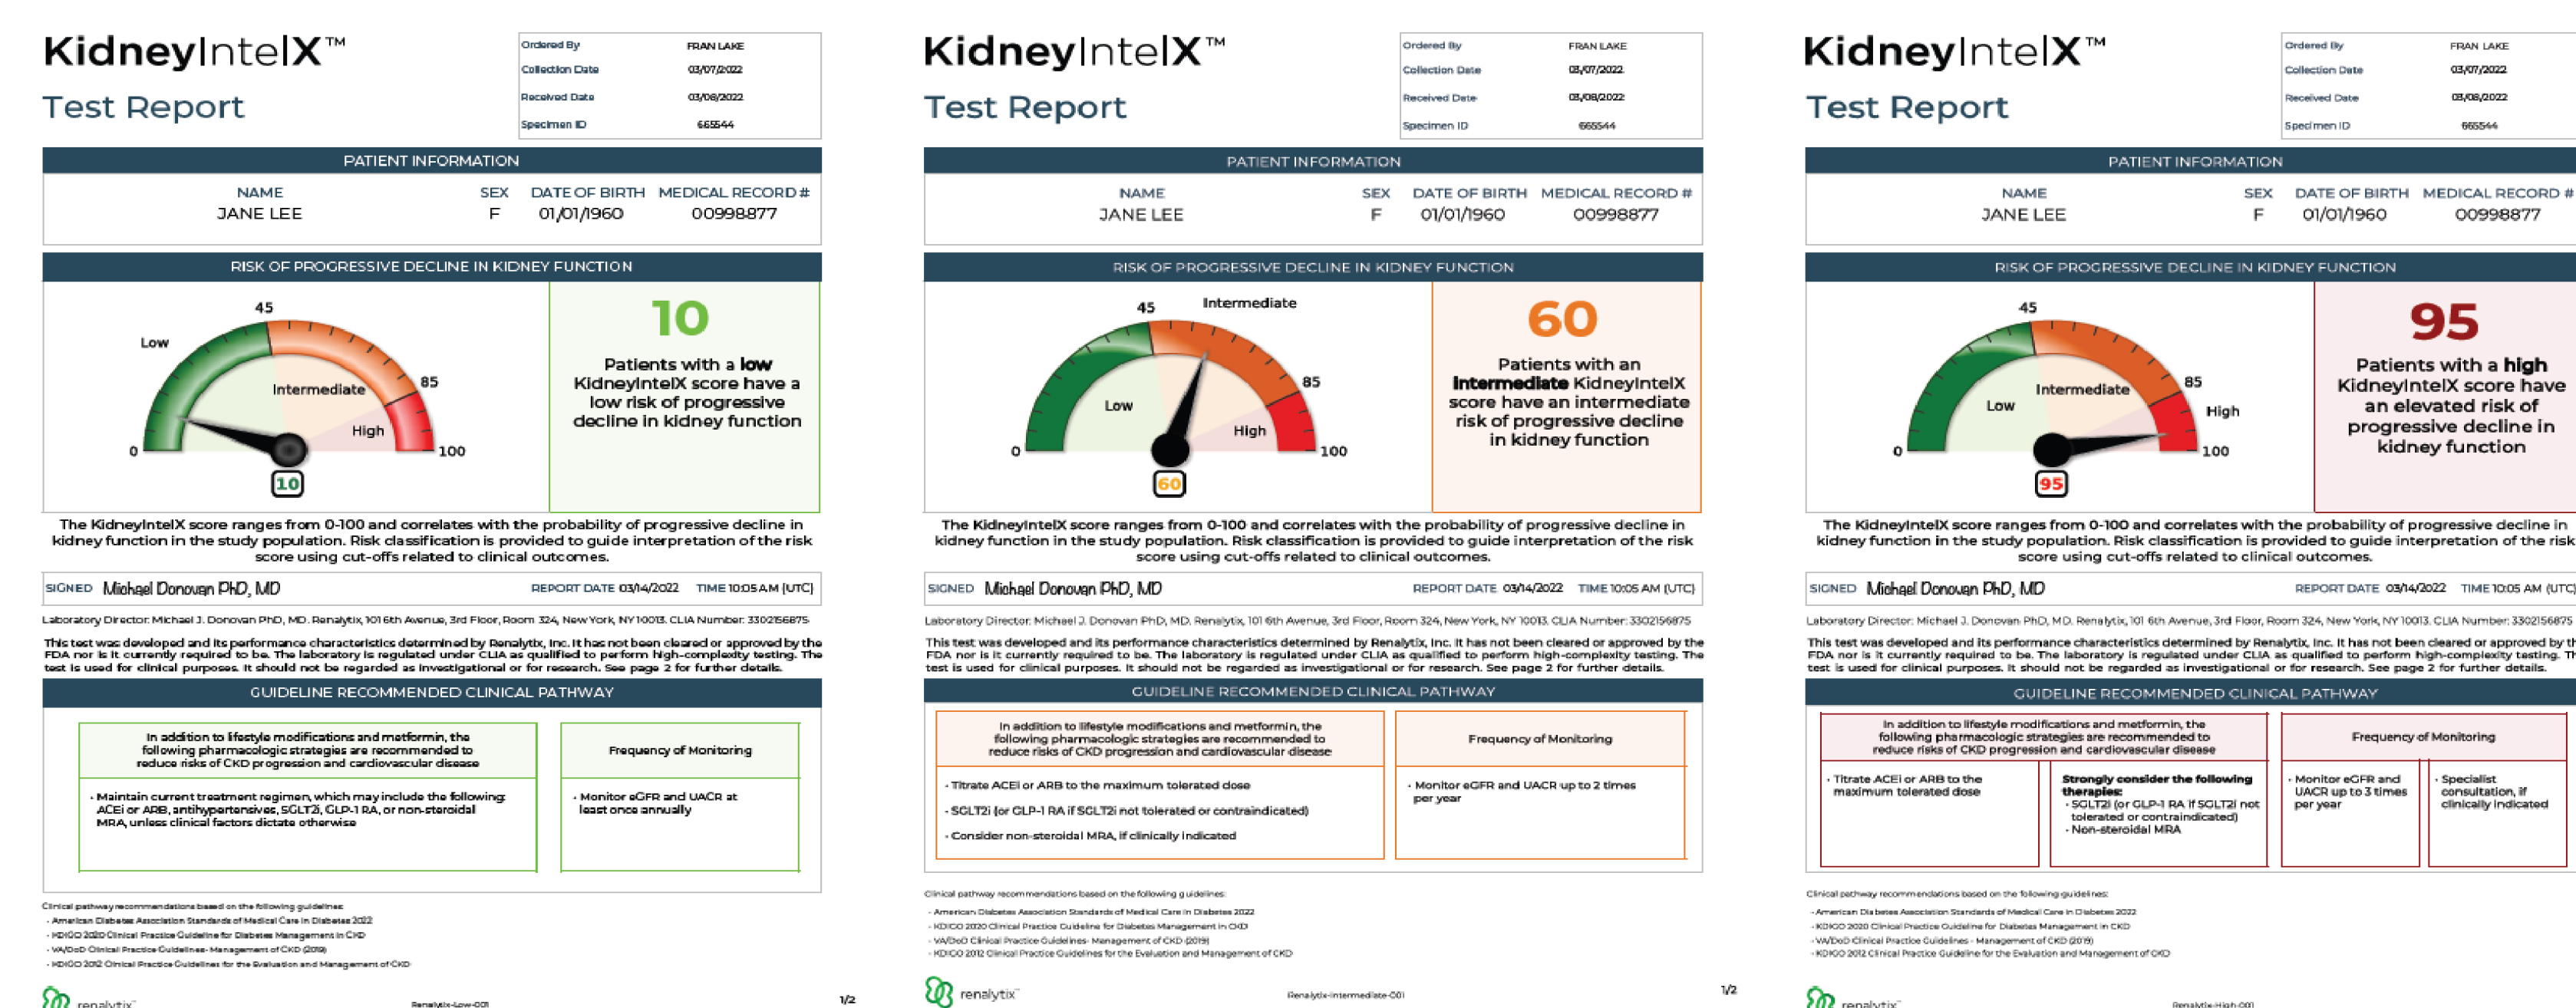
KidneyIntelX™
Test Report

| Ordered By | FRAN LAKE |
|---|---|
| Collection Date | 03/07/2022 |
| Received Date | 03/08/2022 |
| Specimen ID | 665544 |

PATIENT INFORMATION

| NAME | SEX | DATE OF BIRTH | MEDICAL RECORD # |
|---|---|---|---|
| JANE LEE | F | 01/01/1960 | 00998877 |

RISK OF PROGRESSIVE DECLINE IN KIDNEY FUNCTION

45 Low Intermediate 85 High 0 100 10

10

Patients with a low KidneyIntelX score have a low risk of progressive decline in kidney function

The KidneyIntelX score ranges from 0-100 and correlates with the probability of progressive decline in kidney function in the study population. Risk classification is provided to guide interpretation of the risk score using cut-offs related to clinical outcomes.

SIGNED Michael Donovan PhD, MD REPORT DATE 03/14/2022 TIME 10:05 AM (UTC)

Laboratory Director: Michael J. Donovan PhD, MD. Renalytix, 101 6th Avenue, 3rd Floor, Room 324, New York, NY 10013. CLIA Number: 33D2156875

This test was developed and its performance characteristics determined by Renalytix, Inc. It has not been cleared or approved by the FDA nor is it currently required to be. The laboratory is regulated under CLIA as qualified to perform high-complexity testing. The test is used for clinical purposes. It should not be regarded as investigational or for research. See page 2 for further details.

GUIDELINE RECOMMENDED CLINICAL PATHWAY

In addition to lifestyle modifications and metformin, the following pharmacologic strategies are recommended to reduce risks of CKD progression and cardiovascular disease

• Maintain current treatment regimen, which may include the following: ACEi or ARB, antihypertensives, SGLT2i, GLP-1 RA, or non-steroidal MRA, unless clinical factors dictate otherwise

Frequency of Monitoring

• Monitor eGFR and UACR at least once annually

Clinical pathway recommendations based on the following guidelines:
• American Diabetes Association Standards of Medical Care in Diabetes 2022
• KDIGO 2020 Clinical Practice Guideline for Diabetes Management in CKD
• VA/DoD Clinical Practice Guidelines- Management of CKD (2019)
• KDIGO 2012 Clinical Practice Guidelines for the Evaluation and Management of CKD

renalytix™ Renalytix-Low-001 1/2

KidneyIntelX™
Test Report

| Ordered By | FRAN LAKE |
|---|---|
| Collection Date | 03/07/2022 |
| Received Date | 03/08/2022 |
| Specimen ID | 665544 |

PATIENT INFORMATION

| NAME | SEX | DATE OF BIRTH | MEDICAL RECORD # |
|---|---|---|---|
| JANE LEE | F | 01/01/1960 | 00998877 |

RISK OF PROGRESSIVE DECLINE IN KIDNEY FUNCTION

45 Intermediate Low 85 High 0 100 60

60

Patients with an Intermediate KidneyIntelX score have an intermediate risk of progressive decline in kidney function

The KidneyIntelX score ranges from 0-100 and correlates with the probability of progressive decline in kidney function in the study population. Risk classification is provided to guide interpretation of the risk score using cut-offs related to clinical outcomes.

SIGNED Michael Donovan PhD, MD REPORT DATE 03/14/2022 TIME 10:05 AM (UTC)

Laboratory Director: Michael J. Donovan PhD, MD. Renalytix, 101 6th Avenue, 3rd Floor, Room 324, New York, NY 10013. CLIA Number: 33D2156875

This test was developed and its performance characteristics determined by Renalytix, Inc. It has not been cleared or approved by the FDA nor is it currently required to be. The laboratory is regulated under CLIA as qualified to perform high-complexity testing. The test is used for clinical purposes. It should not be regarded as investigational or for research. See page 2 for further details.

GUIDELINE RECOMMENDED CLINICAL PATHWAY

In addition to lifestyle modifications and metformin, the following pharmacologic strategies are recommended to reduce risks of CKD progression and cardiovascular disease

• Titrate ACEi or ARB to the maximum tolerated dose
• SGLT2i (or GLP-1 RA if SGLT2i not tolerated or contraindicated)
• Consider non-steroidal MRA, if clinically indicated

Frequency of Monitoring

• Monitor eGFR and UACR up to 2 times per year

Clinical pathway recommendations based on the following guidelines:
• American Diabetes Association Standards of Medical Care in Diabetes 2022
• KDIGO 2020 Clinical Practice Guideline for Diabetes Management in CKD
• VA/DoD Clinical Practice Guidelines- Management of CKD (2019)
• KDIGO 2012 Clinical Practice Guidelines for the Evaluation and Management of CKD

renalytix™ Renalytix-Intermediate-001 1/2

KidneyIntelX™
Test Report

| Ordered By | FRAN LAKE |
|---|---|
| Collection Date | 03/07/2022 |
| Received Date | 03/08/2022 |
| Specimen ID | 665544 |

PATIENT INFORMATION

| NAME | SEX | DATE OF BIRTH | MEDICAL RECORD # |
|---|---|---|---|
| JANE LEE | F | 01/01/1960 | 00998877 |

RISK OF PROGRESSIVE DECLINE IN KIDNEY FUNCTION

45 Intermediate Low 85 High 0 100 95

95

Patients with a high KidneyIntelX score have an elevated risk of progressive decline in kidney function

The KidneyIntelX score ranges from 0-100 and correlates with the probability of progressive decline in kidney function in the study population. Risk classification is provided to guide interpretation of the risk score using cut-offs related to clinical outcomes.

SIGNED Michael Donovan PhD, MD REPORT DATE 03/14/2022 TIME 10:05 AM (UTC

Laboratory Director: Michael J. Donovan PhD, MD. Renalytix, 101 6th Avenue, 3rd Floor, Room 324, New York, NY 10013. CLIA Number: 33D2156875

This test was developed and its performance characteristics determined by Renalytix, Inc. It has not been cleared or approved by th FDA nor is it currently required to be. The laboratory is regulated under CLIA as qualified to perform high-complexity testing. Th test is used for clinical purposes. It should not be regarded as investigational or for research. See page 2 for further details.

GUIDELINE RECOMMENDED CLINICAL PATHWAY

In addition to lifestyle modifications and metformin, the following pharmacologic strategies are recommended to reduce risks of CKD progression and cardiovascular disease

• Titrate ACEi or ARB to the maximum tolerated dose

Strongly consider the following therapies:
• SGLT2i (or GLP-1 RA if SGLT2i not tolerated or contraindicated)
• Non-steroidal MRA

Frequency of Monitoring

• Monitor eGFR and UACR up to 3 times per year

• Specialist consultation, if clinically indicated

Clinical pathway recommendations based on the following guidelines:
• American Diabetes Association Standards of Medical Care in Diabetes 2022
• KDIGO 2020 Clinical Practice Guideline for Diabetes Management in CKD
• VA/DoD Clinical Practice Guidelines - Management of CKD (2019)
• KDIGO 2012 Clinical Practice Guideline for the Evaluation and Management of CKD

renalytix™ Renalytix-High-001